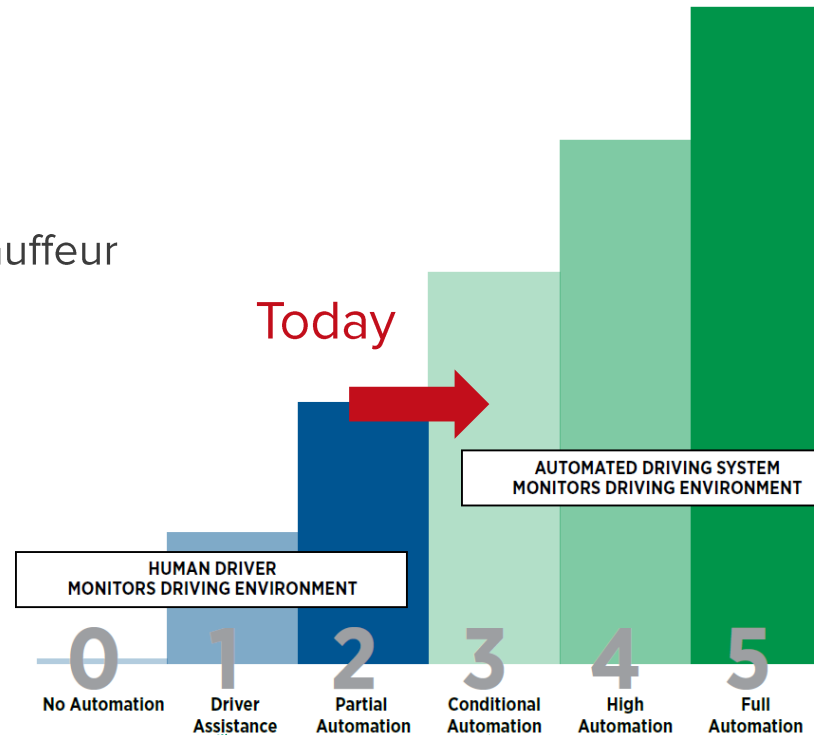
uffeur

Today

AUTOMATED DRIVING SYSTEM
MONITORS DRIVING ENVIRONMENT

HUMAN DRIVER
MONITORS DRIVING ENVIRONMENT

0
No Automation

1
Driver Assistance

2
Partial Automation

3
Conditional Automation

4
High Automation

5
Full Automation